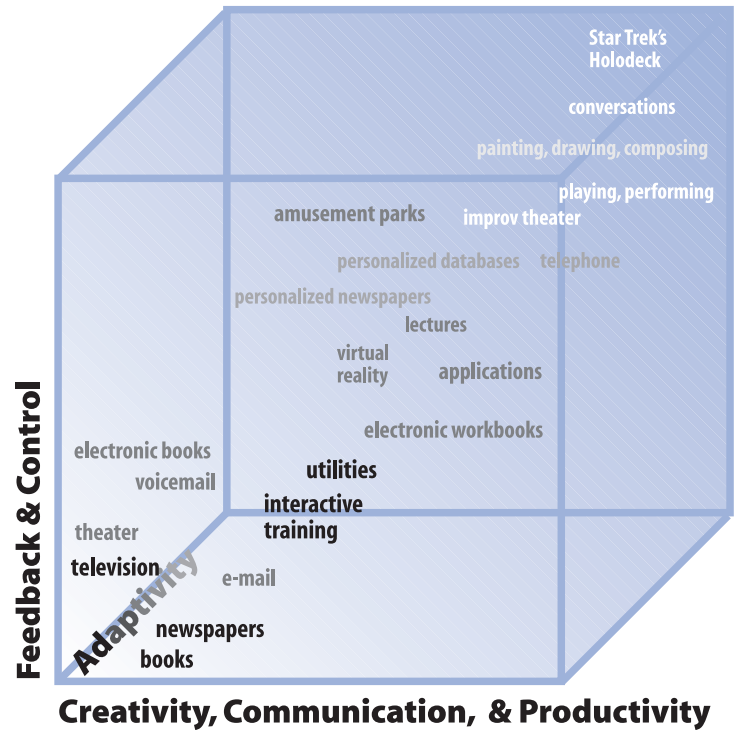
Star Trek's Holodeck

conversations

painting, drawing, composing

playing, performing

amusement parks

improv theater

personalized databases

telephone

personalized newspapers

lectures

virtual reality

applications

electronic workbooks

electronic books

voicemail

utilities

interactive training

theater

television

Adaptivity

e-mail

newspapers

books

Feedback & Control

Creativity, Communication, & Productivity